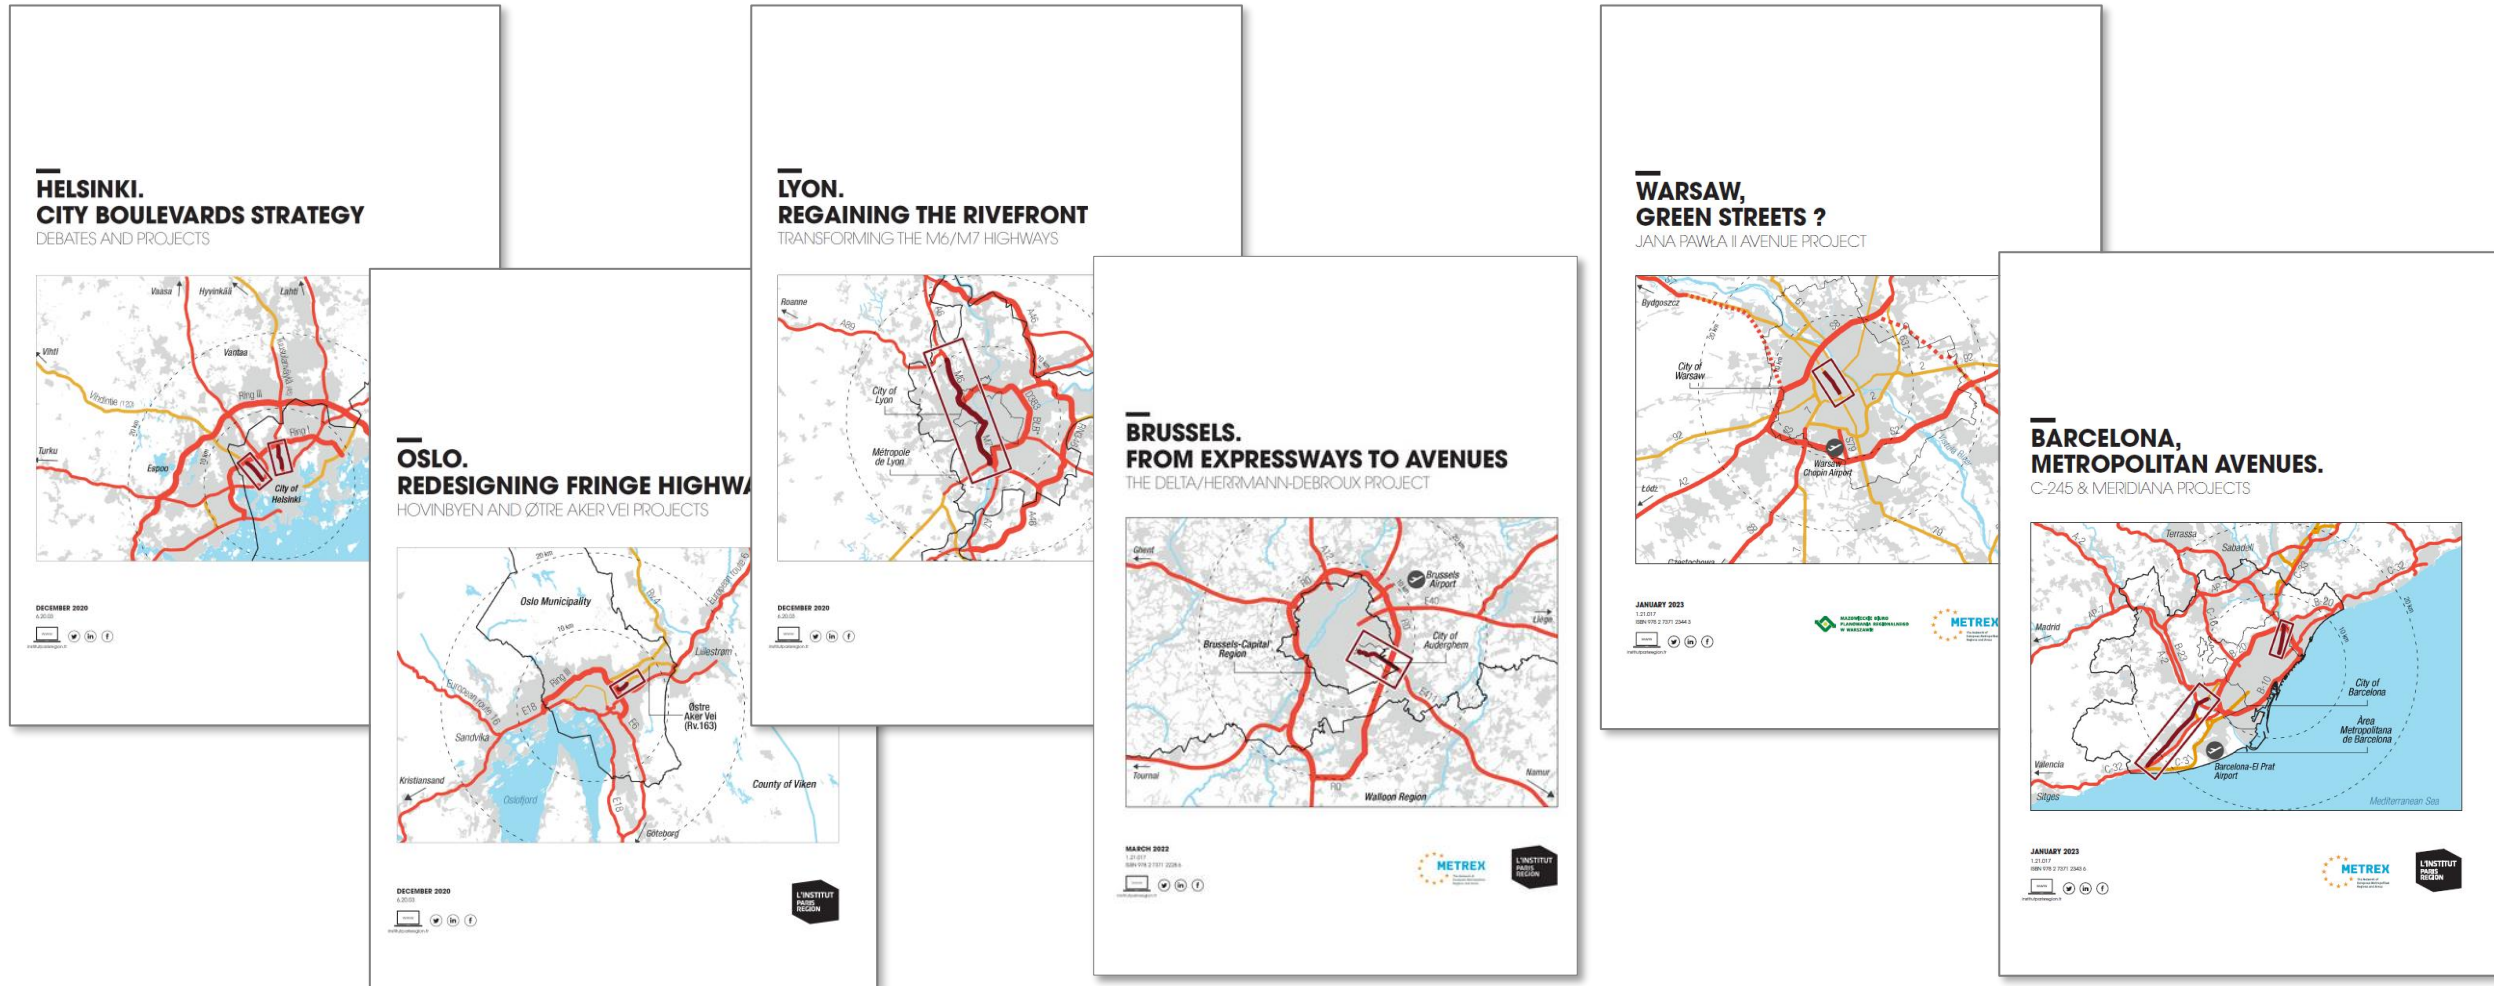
HELSINKI.
CITY BOULEVARDS STRATEGY
DEBATES AND PROJECTS

Vaasa
Hyvinkää
Lahti
Vihti
Vantaa
Ring III
Turku
Espoo
Ring I
City of Helsinki

DECEMBER 2020

OSLO.
REDESIGNING FRINGE HIGHWA
HOVINBYEN AND ØTRE AKER VEI PROJECTS

Oslo Municipality
Lillestrøm
Østre Aker Vei (Rv.163)
Sandvika
Kristiansand
Oslofjord
County of Viken
Göteborg
E18
E6

DECEMBER 2020

L'INSTITUT PARIS REGION

LYON.
REGAINING THE RIVEFRONT
TRANSFORMING THE M6/M7 HIGHWAYS

Roanne
City of Lyon
Métropole de Lyon

DECEMBER 2020

BRUSSELS.
FROM EXPRESSWAYS TO AVENUES
THE DELTA/HERRMANN-DEBROUX PROJECT

Ghent
Brussels Airport
Brussels-Capital Region
City of Auderghem
Liège
Tournai
Namur
Walloon Region

MARCH 2022

METREX
L'INSTITUT PARIS REGION

WARSAW,
GREEN STREETS ?
JANA PAWŁA II AVENUE PROJECT

Bydgoszcz
City of Warsaw
Warsaw Chopin Airport
Łódź
Częstochowa

JANUARY 2023

METREX

BARCELONA,
METROPOLITAN AVENUES.
C-245 & MERIDIANA PROJECTS

Terrassa
Sabadell
Madrid
City of Barcelona
Àrea Metropolitana de Barcelona
Valencia
Barcelona-El Prat Airport
Sitges
Mediterranean Sea

JANUARY 2023

METREX
L'INSTITUT PARIS REGION